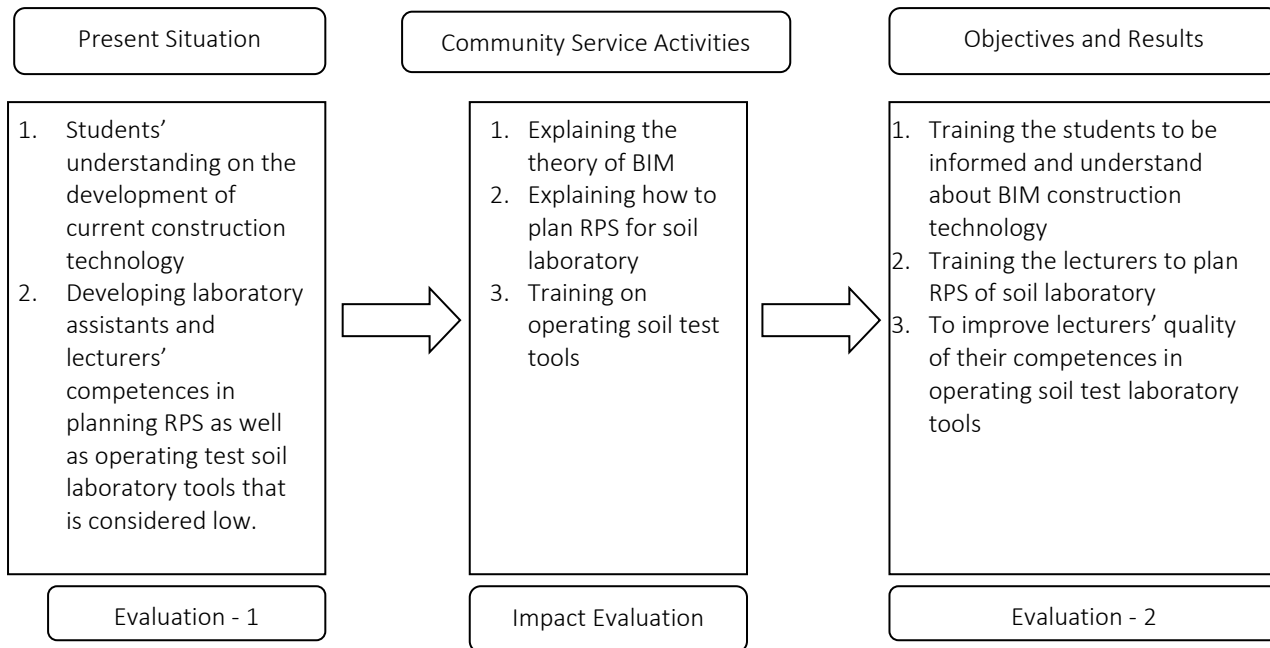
Present Situation

1. Students' understanding on the development of current construction technology
2. Developing laboratory assistants and lecturers' competences in planning RPS as well as operating test soil laboratory tools that is considered low.

Evaluation - 1

Community Service Activities

1. Explaining the theory of BIM
2. Explaining how to plan RPS for soil laboratory
3. Training on operating soil test tools

Impact Evaluation

Objectives and Results

1. Training the students to be informed and understand about BIM construction technology
2. Training the lecturers to plan RPS of soil laboratory
3. To improve lecturers' quality of their competences in operating soil test laboratory tools

Evaluation - 2